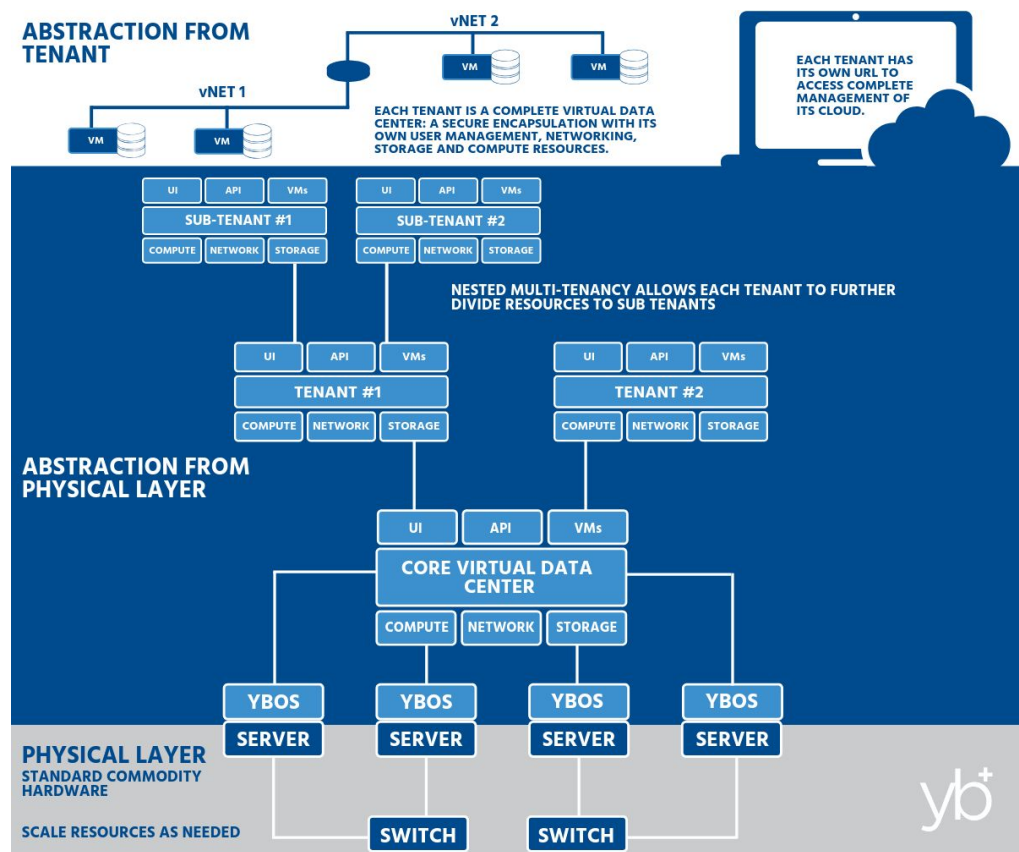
ABSTRACTION FROM TENANT

vNET 2

VM

VM

vNET 1

VM

VM

EACH TENANT IS A COMPLETE VIRTUAL DATA CENTER: A SECURE ENCAPSULATION WITH ITS OWN USER MANAGEMENT, NETWORKING, STORAGE AND COMPUTE RESOURCES.

EACH TENANT HAS ITS OWN URL TO ACCESS COMPLETE MANAGEMENT OF ITS CLOUD.

UI API VMs
SUB-TENANT #1
COMPUTE NETWORK STORAGE

UI API VMs
SUB-TENANT #2
COMPUTE NETWORK STORAGE

NESTED MULTI-TENANCY ALLOWS EACH TENANT TO FURTHER DIVIDE RESOURCES TO SUB TENANTS

UI API VMs
TENANT #1
COMPUTE NETWORK STORAGE

UI API VMs
TENANT #2
COMPUTE NETWORK STORAGE

ABSTRACTION FROM PHYSICAL LAYER

UI API VMs
CORE VIRTUAL DATA CENTER
COMPUTE NETWORK STORAGE

YBOS YBOS YBOS YBOS

SERVER SERVER SERVER SERVER

PHYSICAL LAYER
STANDARD COMMODITY HARDWARE

SCALE RESOURCES AS NEEDED

SWITCH SWITCH

yb+